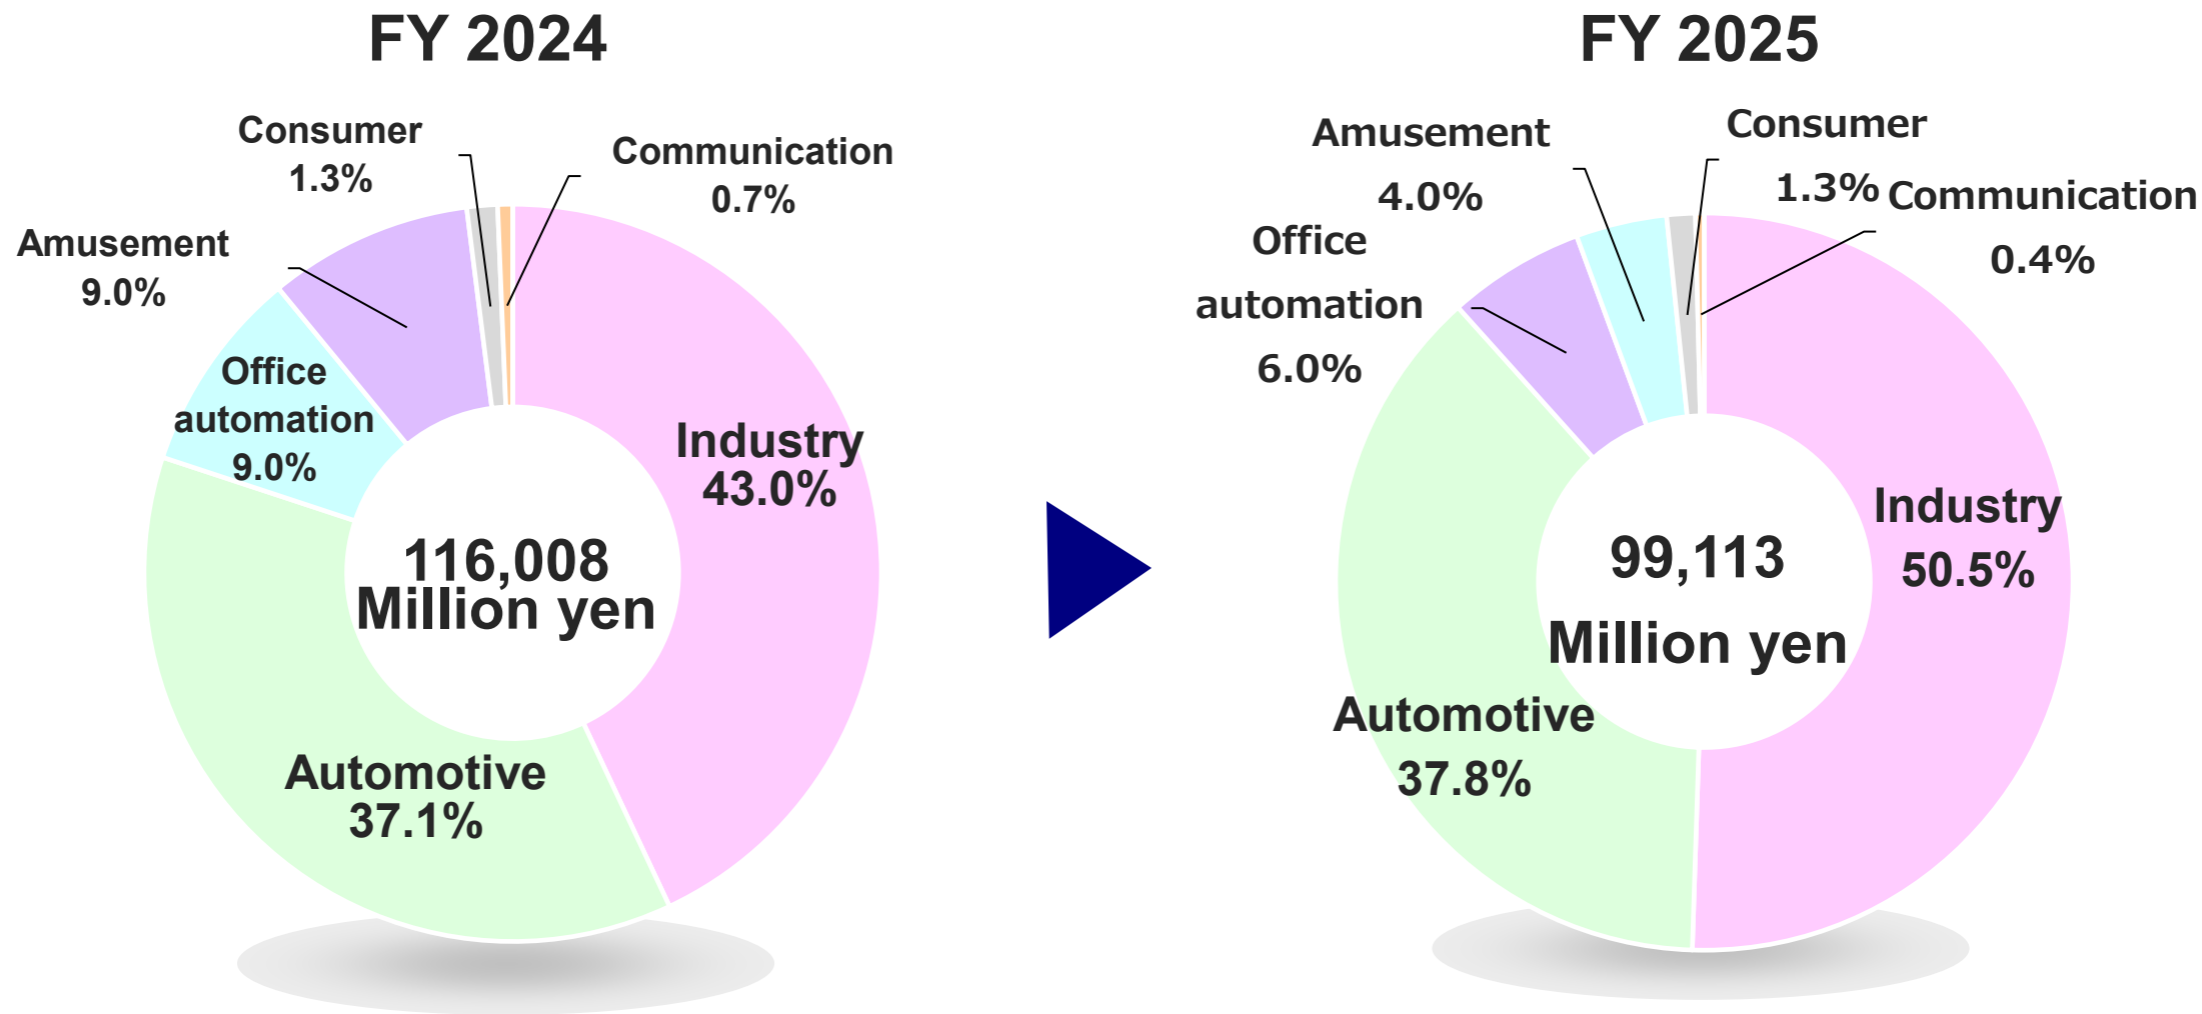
FY 2024

Consumer 1.3%

Communication 0.7%

Amusement 9.0%

Office automation 9.0%

Industry 43.0%

116,008 Million yen

Automotive 37.1%

FY 2025

Amusement 4.0%

Consumer 1.3%

Communication 0.4%

Office automation 6.0%

Industry 50.5%

99,113 Million yen

Automotive 37.8%